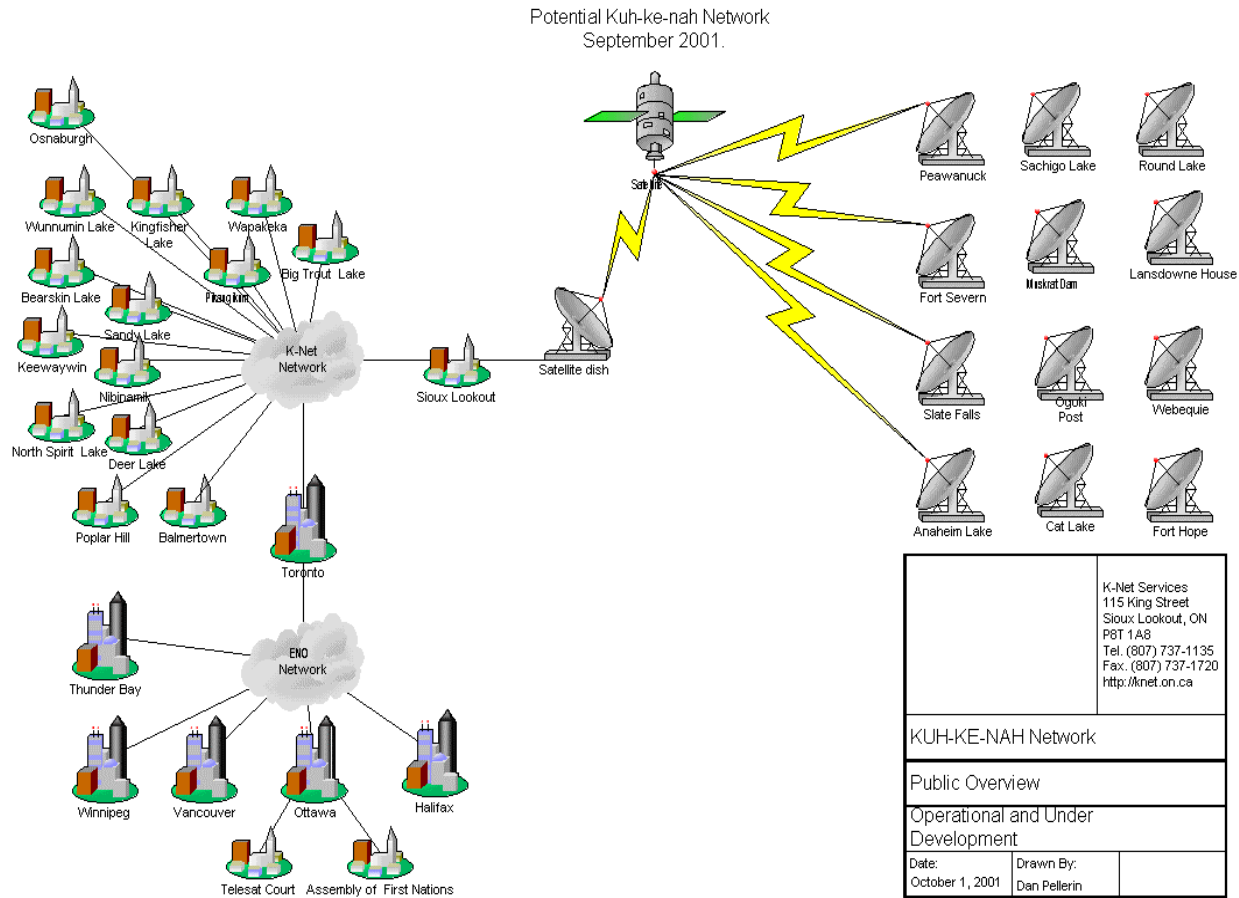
Potential Kuh-ke-nah Network
September 2001.

Osnaburgh
Wunnumin Lake
Kingfisher Lake
Wapakeka
Big Trout Lake
Bearskin Lake
Pikangikum
Sandy Lake
Keewaywin
Nibinamik
North Spirit Lake
Deer Lake
Poplar Hill
Balmertown
K-Net Network
Sioux Lookout
Satellite dish
Satellite
Toronto
ENO Network
Thunder Bay
Winnipeg
Vancouver
Ottawa
Halifax
Telesat Court
Assembly of First Nations

Peawanuck
Sachigo Lake
Round Lake
Fort Severn
Muskrat Dam
Lansdowne House
Slate Falls
Oguki Post
Webequie
Anaheim Lake
Cat Lake
Fort Hope

K-Net Services
115 King Street
Sioux Lookout, ON
P8T 1A8
Tel. (807) 737-1135
Fax. (807) 737-1720
http://knet.on.ca

KUH-KE-NAH Network

Public Overview

Operational and Under Development

| Date: October 1, 2001 | Drawn By: Dan Pellerin | |